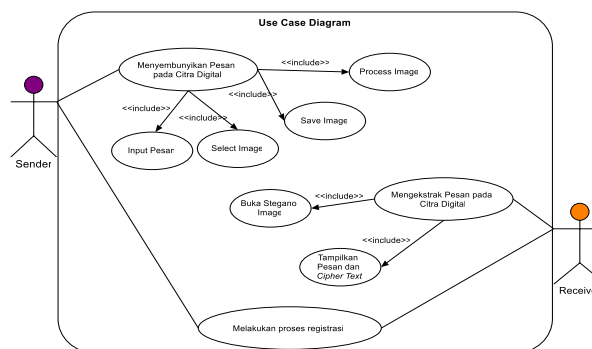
Use Case Diagram

Sender

Menyembunyikan Pesan pada Citra Digital

<<include>>

Process Image

<<include>>

<<include>>

<<include>>

Save Image

Input Pesar

Select Image

Buka Stegano Image

<<include>>

Mengekstrak Pesan pada Citra Digital

<<include>>

Tampilkan Pesan dan Cipher Text

Receiv

Melakukan proses registrasi